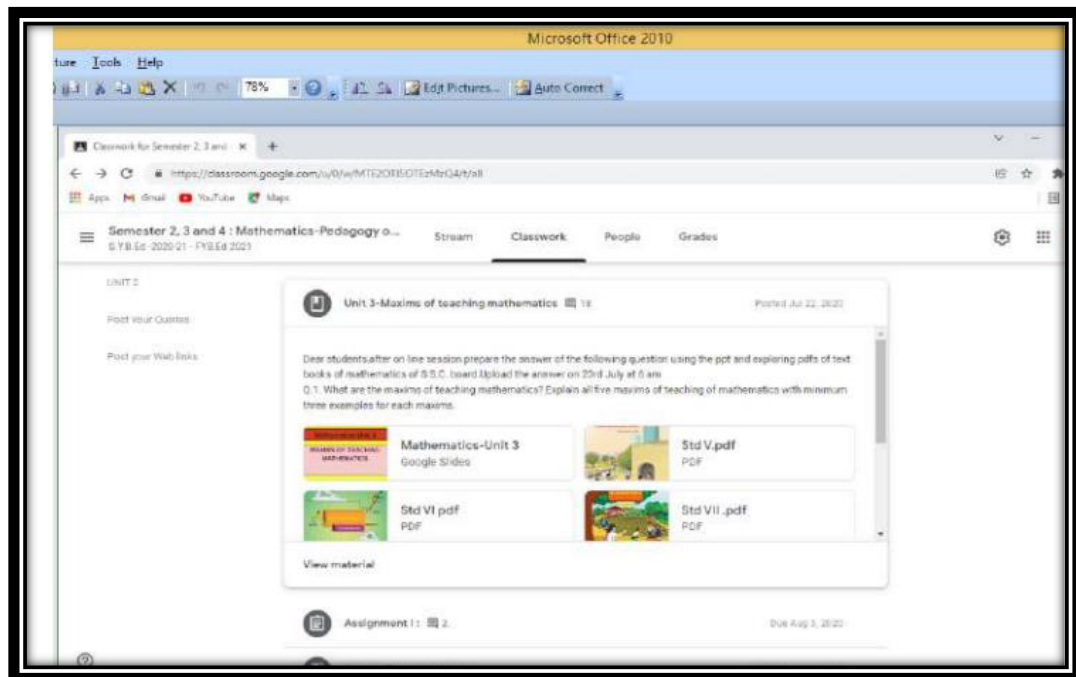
Microsoft Office 2010

ture Tools Help

78% Edit Pictures... Auto Correct

Classwork for Semester 2, 3 and ×

https://classroom.google.com/u/0/w/MTE2ORI5OTEzMzQ4/t/all

Apps Gmail YouTube Maps

Semester 2, 3 and 4 : Mathematics-Pedagogy o...
S.Y.B.Ed -2020-21 - FYB.Ed 2021

Stream Classwork People Grades

UNIT 3

Post your Queries

Post your Web links

Unit 3-Maxims of teaching mathematics 18

Posted Jul 22, 2020

Dear students after on line session prepare the answer of the following question using the ppt and exploring pdfs of text books of mathematics of S.S.C. board.Upload the answer on 23rd July at 6 am
Q.1. What are the maxims of teaching mathematics? Explain all five maxims of teaching of mathematics with minimum three examples for each maxims.

Mathematics-Unit 3
Google Slides

Std V.pdf
PDF

Std VI pdf
PDF

Std VII .pdf
PDF

View material

Assignment I : 2

Due Aug 3, 2020